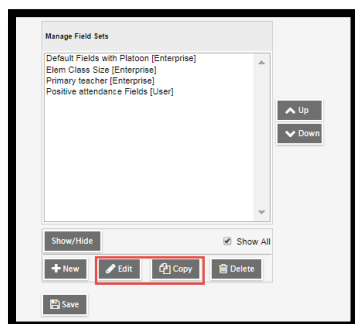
Manage Field Sets

Default Fields with Platoon [Enterprise]
Elem Class Size [Enterprise]
Primary teacher [Enterprise]
Positive attendance Fields [User]

Up
Down

Show/Hide
Show All

New
Edit
Copy
Delete

Save